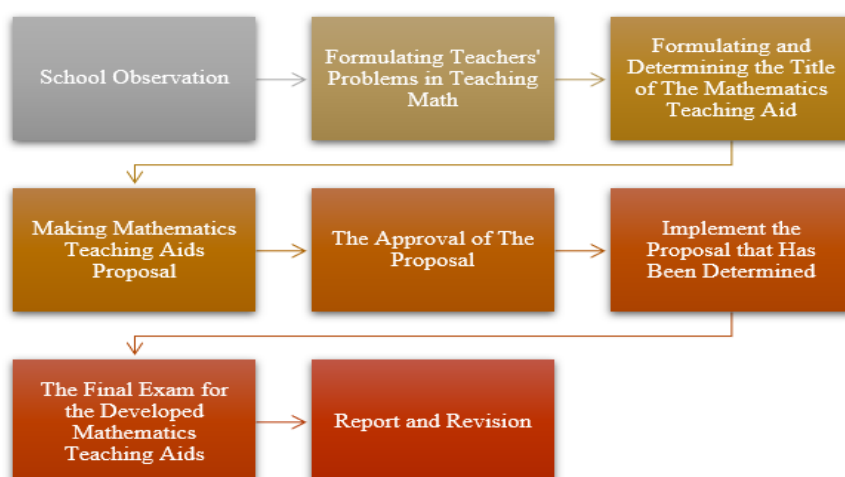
School Observation

Formulating Teachers' Problems in Teaching Math

Formulating and Determining the Title of The Mathematics Teaching Aid

Making Mathematics Teaching Aids Proposal

The Approval of The Proposal

Implement the Proposal that Has Been Determined

The Final Exam for the Developed Mathematics Teaching Aids

Report and Revision